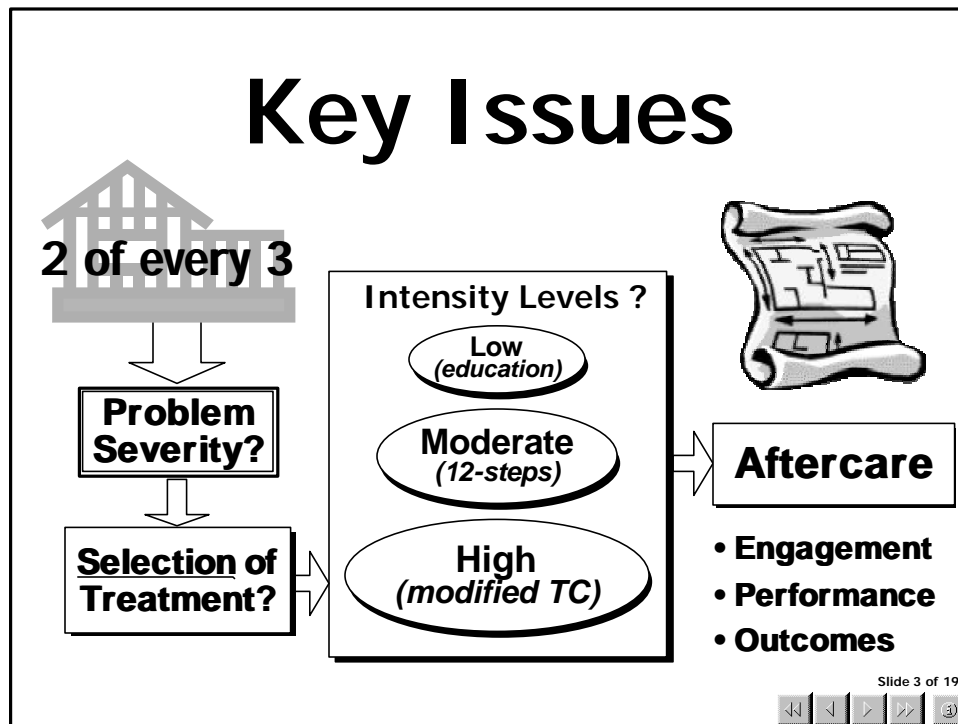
Key Issues

2 of every 3

Problem Severity?

Selection of Treatment?

Intensity Levels ?

Low
(education)

Moderate
(12-steps)

High
(modified TC)

Aftercare

• Engagement
• Performance
• Outcomes

Slide 3 of 19